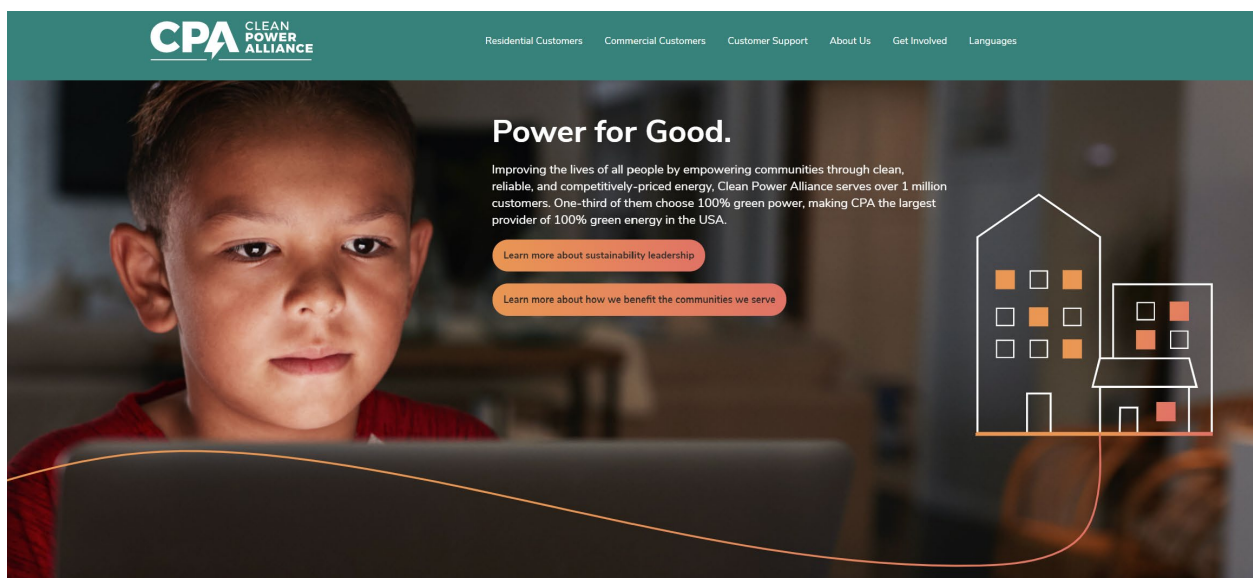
CPA CLEAN POWER ALLIANCE

Residential Customers Commercial Customers Customer Support About Us Get Involved Languages

Power for Good.

Improving the lives of all people by empowering communities through clean, reliable, and competitively-priced energy, Clean Power Alliance serves over 1 million customers. One-third of them choose 100% green power, making CPA the largest provider of 100% green energy in the USA.

Learn more about sustainability leadership

Learn more about how we benefit the communities we serve